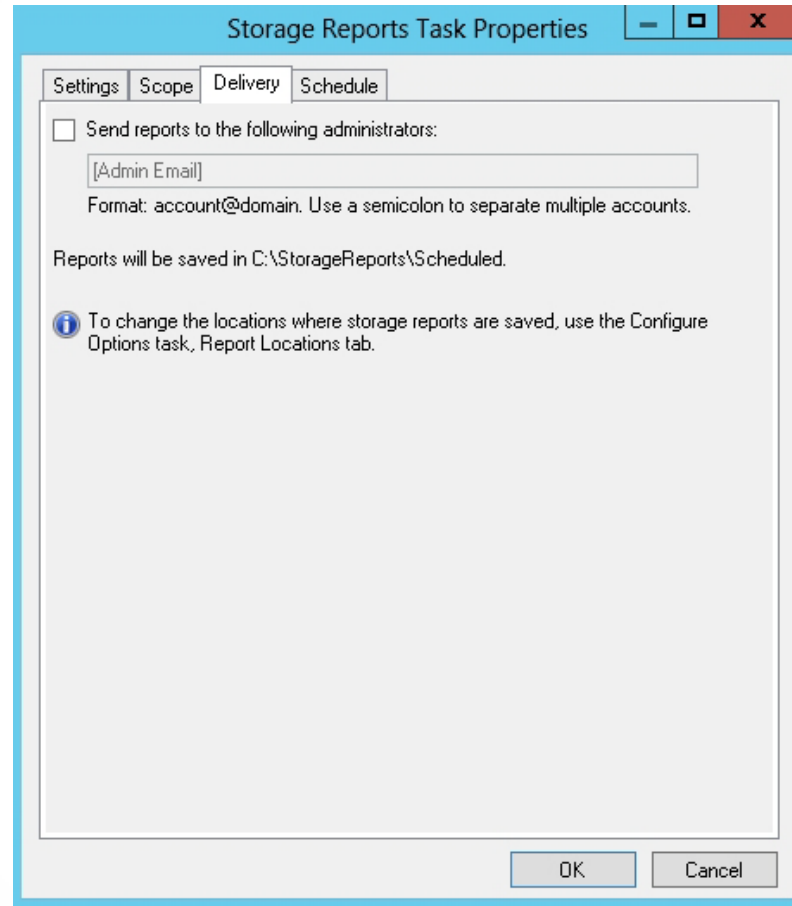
Storage Reports Task Properties

Settings | Scope | Delivery | Schedule

Send reports to the following administrators:

[Admin Email]

Format: account@domain. Use a semicolon to separate multiple accounts.

Reports will be saved in C:\StorageReports\Scheduled.

To change the locations where storage reports are saved, use the Configure Options task, Report Locations tab.

OK
Cancel